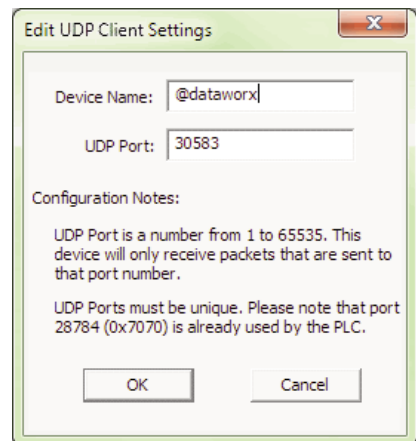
Edit UDP Client Settings

X

Device Name: @dataworx

UDP Port: 30583

Configuration Notes:

UDP Port is a number from 1 to 65535. This device will only receive packets that are sent to that port number.

UDP Ports must be unique. Please note that port 28784 (0x7070) is already used by the PLC.

OK

Cancel